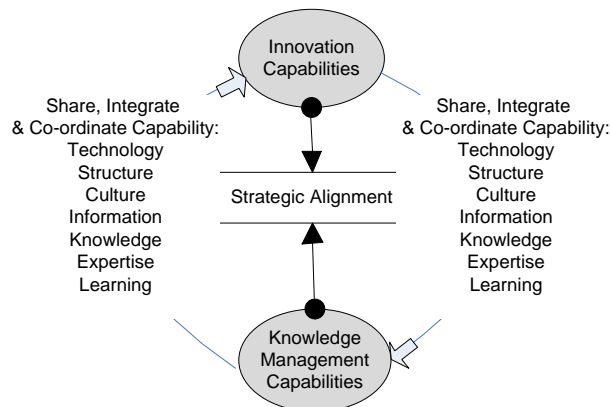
Innovation Capabilities

Share, Integrate & Co-ordinate Capability:
Technology
Structure
Culture
Information
Knowledge
Expertise
Learning

Strategic Alignment

Share, Integrate & Co-ordinate Capability:
Technology
Structure
Culture
Information
Knowledge
Expertise
Learning

Knowledge Management Capabilities